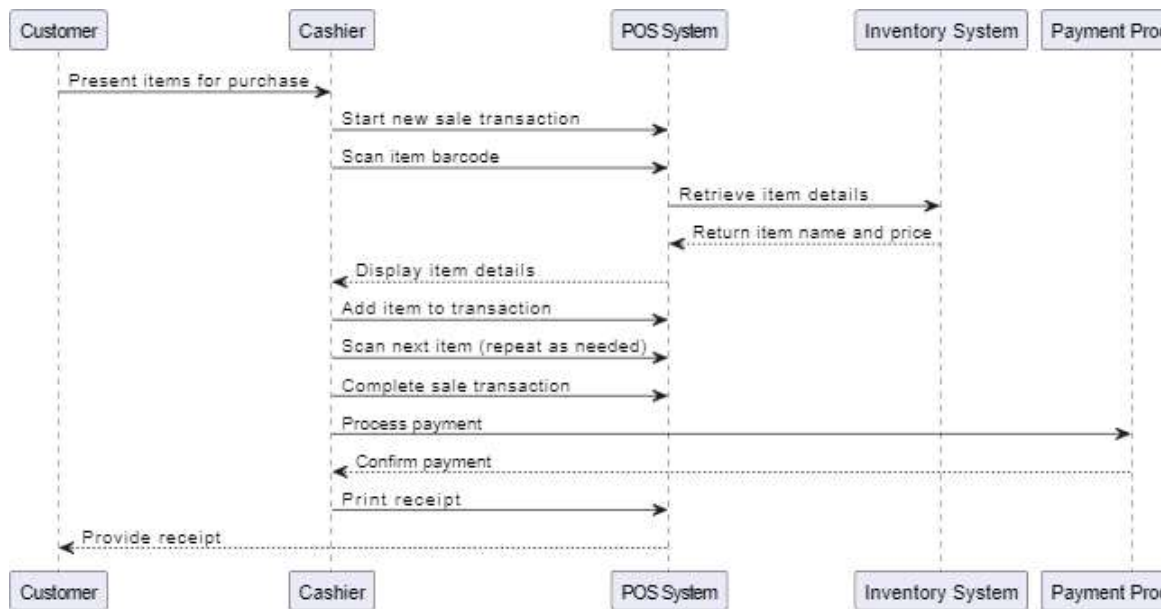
Customer Cashier POS System Inventory System Payment Proc

Present items for purchase
Start new sale transaction
Scan item barcode
Retrieve item details
Return item name and price
Display item details
Add item to transaction
Scan next item (repeat as needed)
Complete sale transaction
Process payment
Confirm payment
Print receipt
Provide receipt

Customer Cashier POS System Inventory System Payment Proc